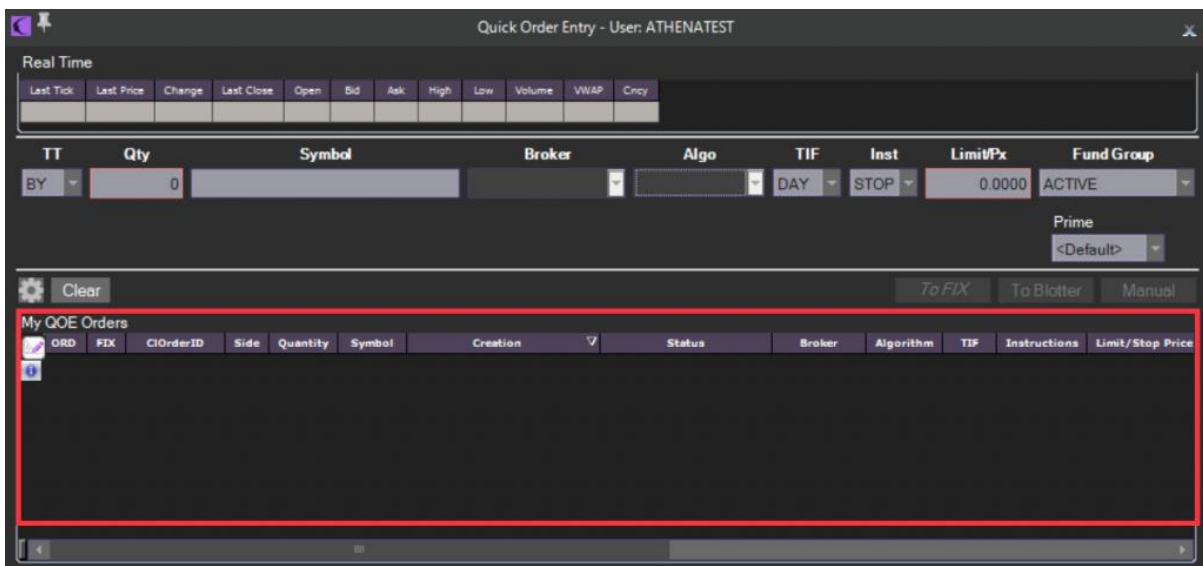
Quick Order Entry - User: ATHENATEST

Real Time

| Last Tick | Last Price | Change | Last Close | Open | Bid | Ask | High | Low | Volume | VWAP | Cncy |
|---|---|---|---|---|---|---|---|---|---|---|---|
| | | | | | | | | | | | |

TT Qty Symbol Broker Algo TIF Inst Limit/Px Fund Group

BY 0 DAY STOP 0.0000 ACTIVE

Prime
<Default>

Clear

To FIX To Blotter Manual

My QOE Orders

| ORD | FIX | ClOrderID | Side | Quantity | Symbol | Creation | Status | Broker | Algorithm | TIF | Instructions | Limit/Stop Price |
|---|---|---|---|---|---|---|---|---|---|---|---|---|